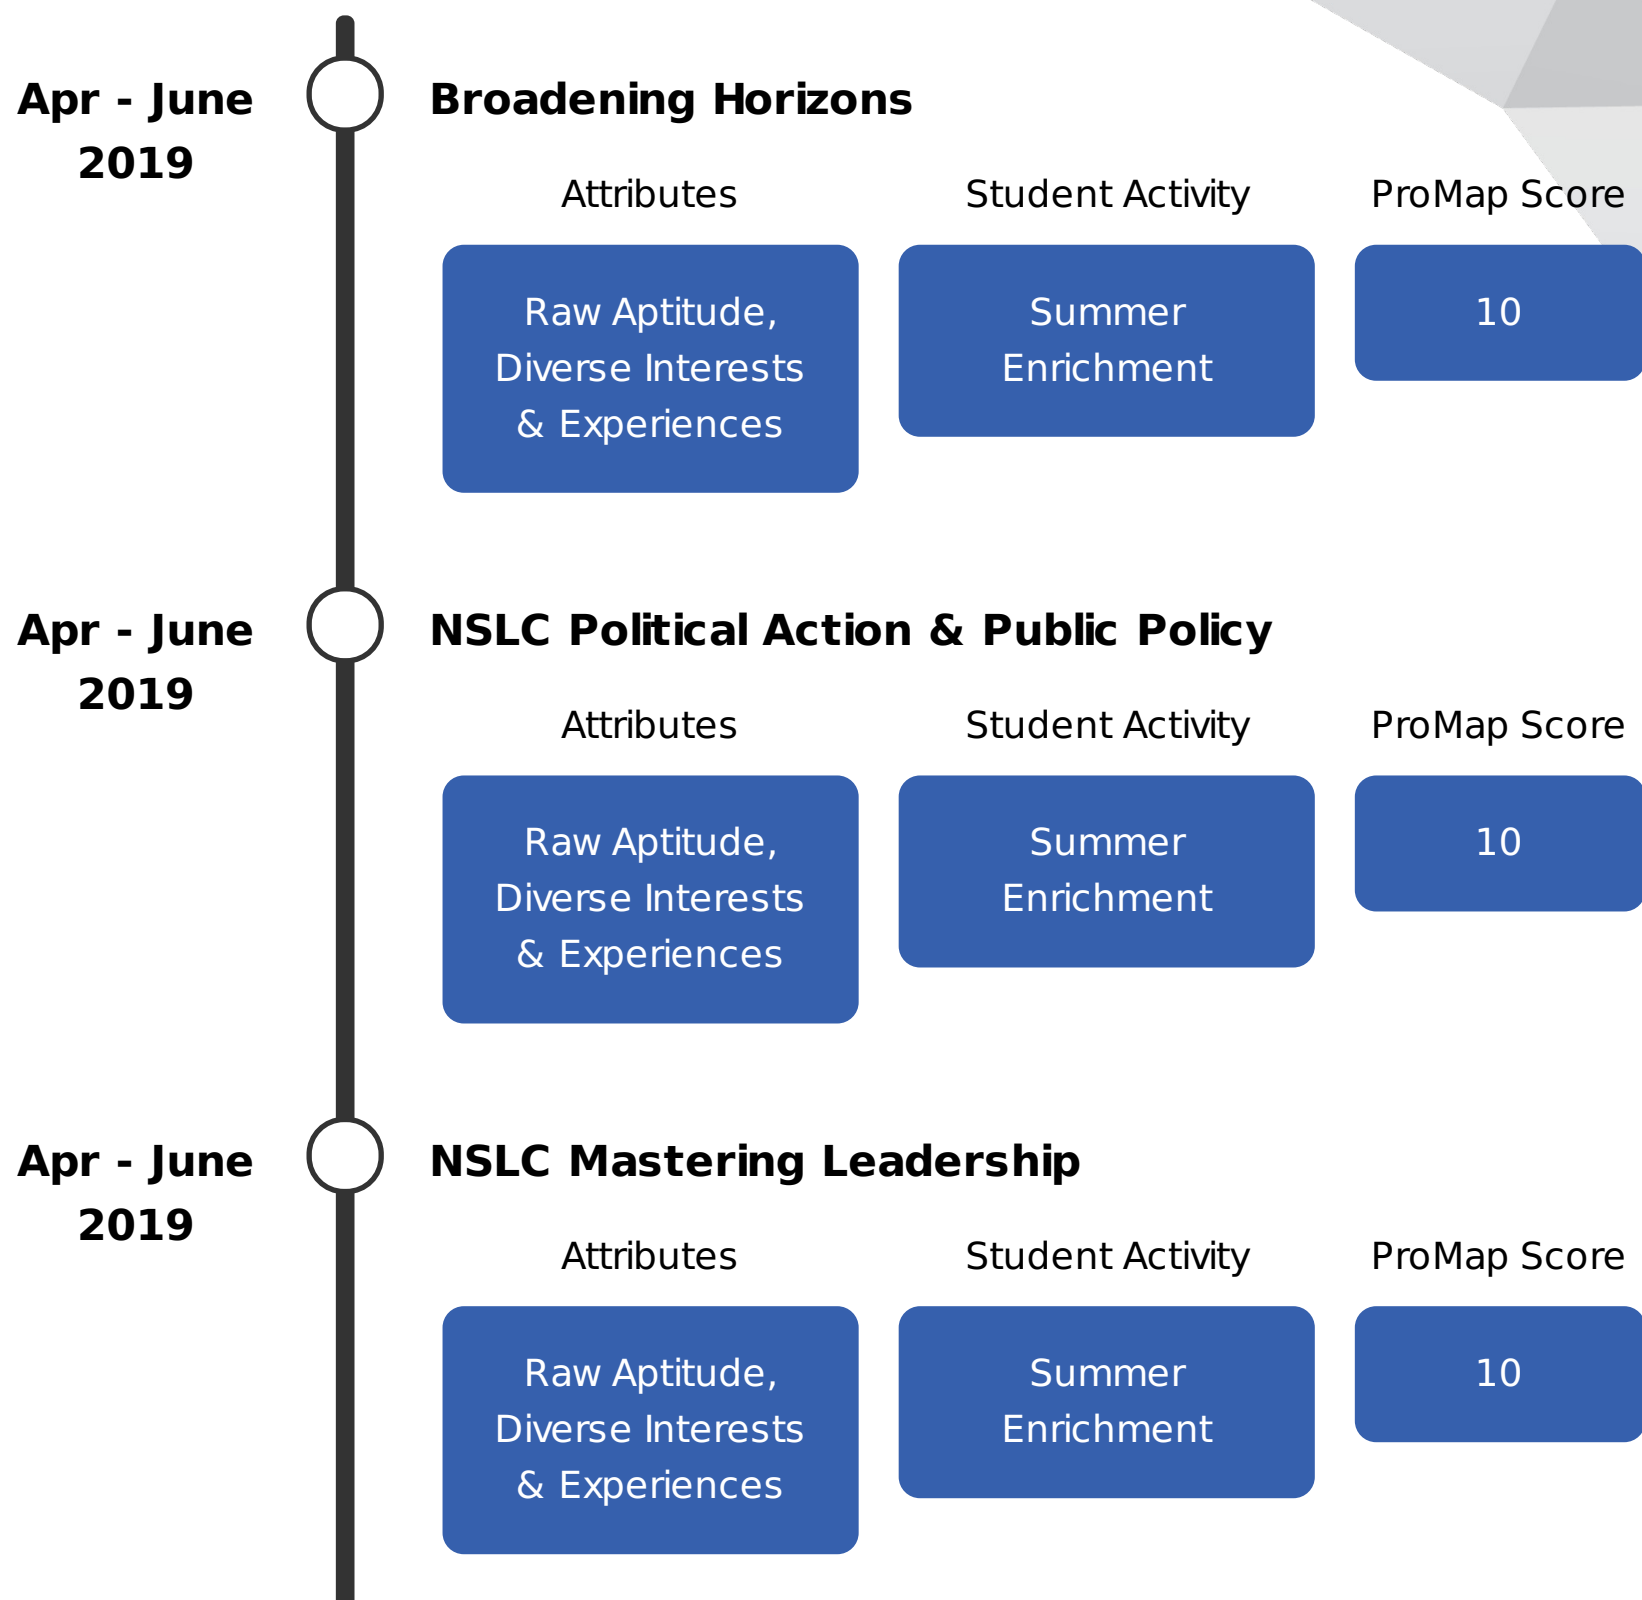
Apr - June 2019

Broadening Horizons

Attributes

Student Activity

ProMap Score

Raw Aptitude, Diverse Interests & Experiences

Summer Enrichment

10

Apr - June 2019

NSLC Political Action & Public Policy

Attributes

Student Activity

ProMap Score

Raw Aptitude, Diverse Interests & Experiences

Summer Enrichment

10

Apr - June 2019

NSLC Mastering Leadership

Attributes

Student Activity

ProMap Score

Raw Aptitude, Diverse Interests & Experiences

Summer Enrichment

10